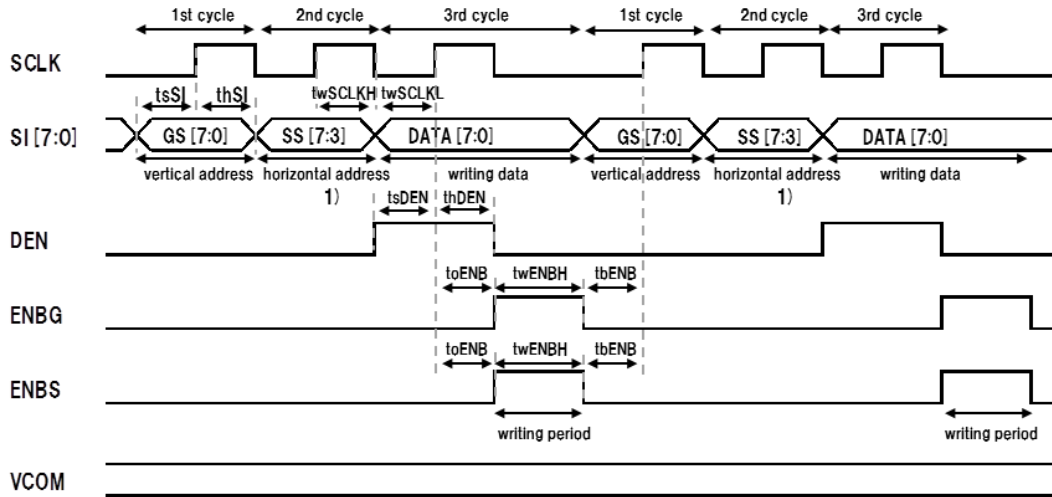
1st cycle 2nd cycle 3rd cycle 1st cycle 2nd cycle 3rd cycle

SCLK

tsSI thSI twSCLKH twSCLKL

SI [7:0] GS [7:0] SS [7:3] DATA [7:0] GS [7:0] SS [7:3] DATA [7:0]

vertical address horizontal address writing data vertical address horizontal address writing data

1) 1)

tsDEN thDEN

DEN

toENB twENBH tbENB

ENBG

toENB twENBH tbENB

ENBS

writing period writing period

VCOM